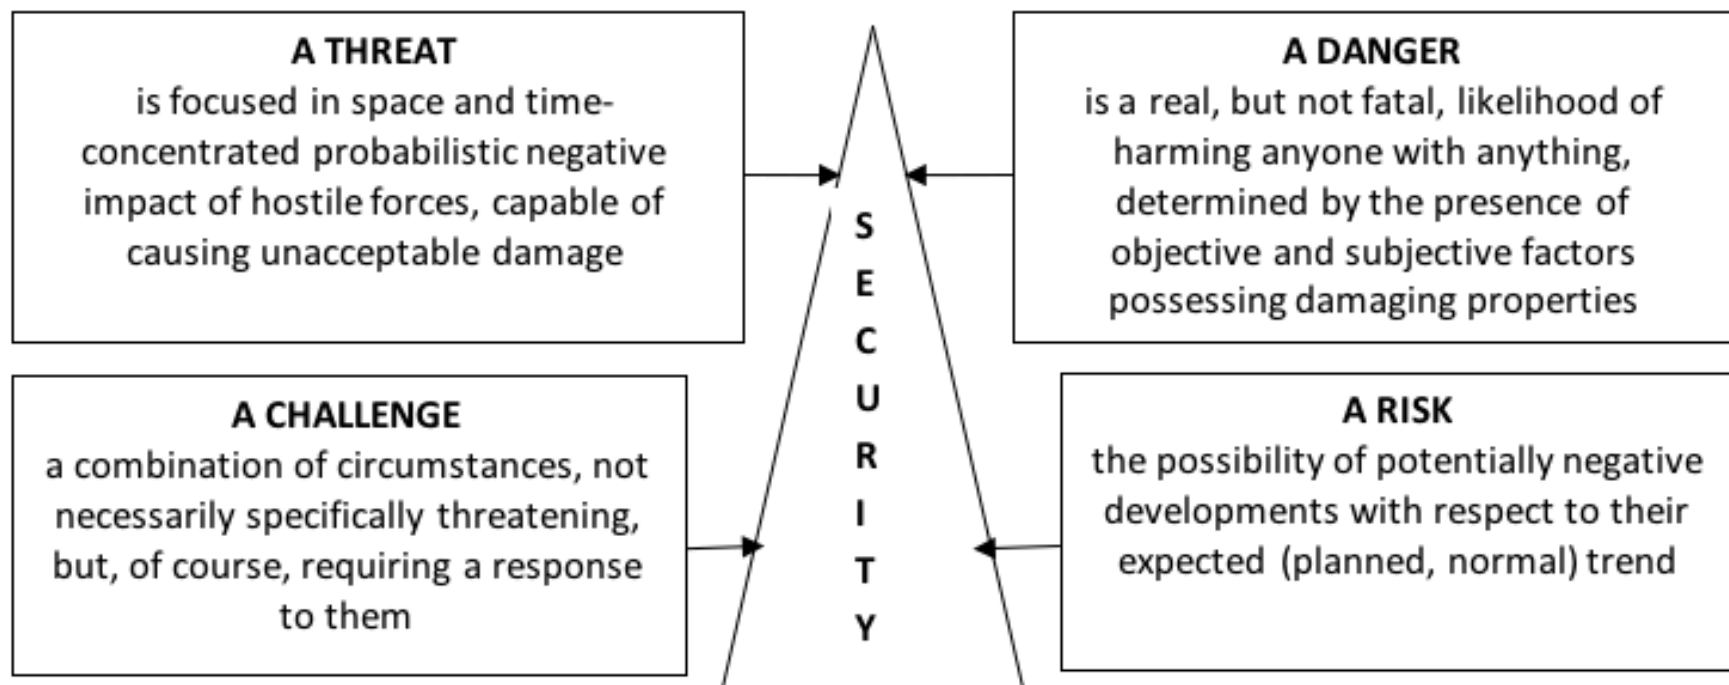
A THREAT
is focused in space and time-concentrated probabilistic negative impact of hostile forces, capable of causing unacceptable damage

A DANGER
is a real, but not fatal, likelihood of harming anyone with anything, determined by the presence of objective and subjective factors possessing damaging properties

S
E
C
U
R
I
T
Y

A CHALLENGE
a combination of circumstances, not necessarily specifically threatening, but, of course, requiring a response to them

A RISK
the possibility of potentially negative developments with respect to their expected (planned, normal) trend